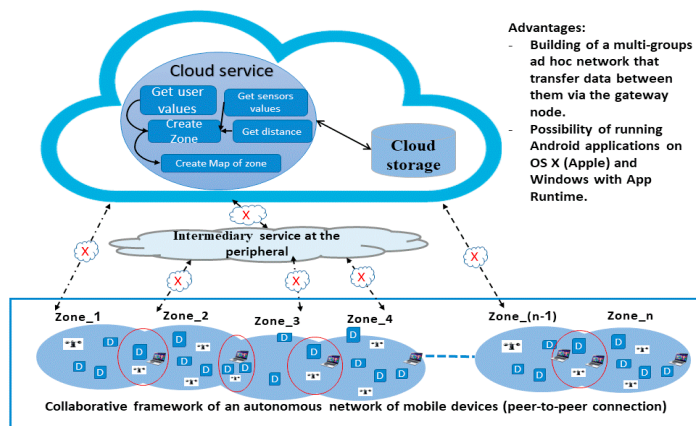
Cloud service

Get user values

Get sensors values

Create Zone

Get distance

Create Map of zone

Cloud storage

Advantages:
- Building of a multi-groups ad hoc network that transfer data between them via the gateway node.
- Possibility of running Android applications on OS X (Apple) and Windows with App Runtime.

X

Intermediary service at the peripheral

X

X

X

X

X

X

Zone_1

Zone_2

Zone_3

Zone_4

Zone_(n-1)

Zone_n

D D D D D D D D D D D D D D D D D D D D D D D D D D

Collaborative framework of an autonomous network of mobile devices (peer-to-peer connection)